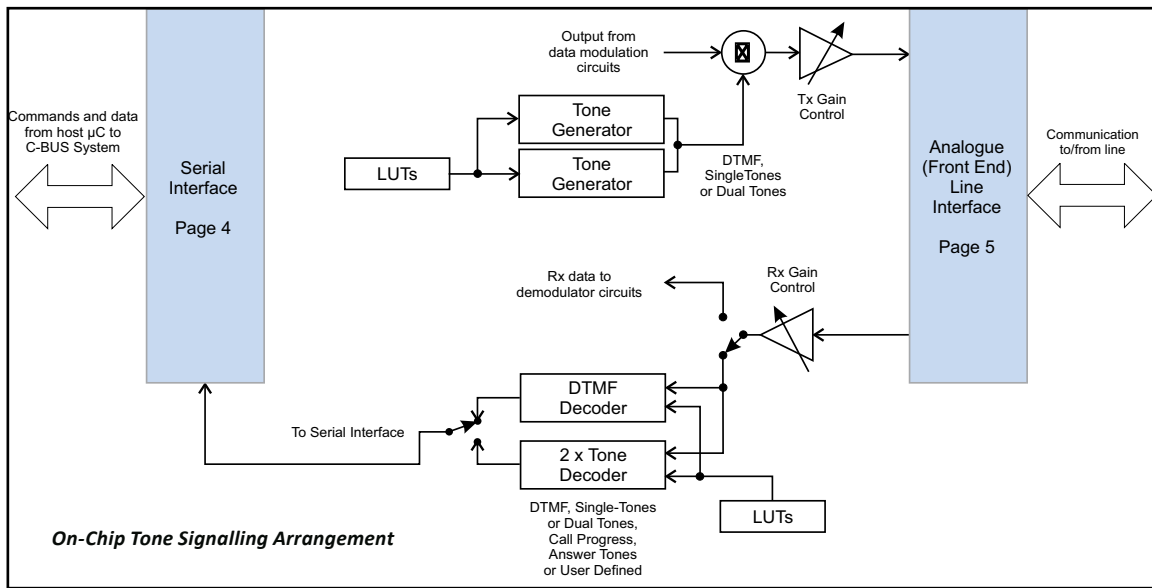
Commands and data from host µC to C-BUS System

Serial Interface

Page 4

Output from data modulation circuits

Tx Gain Control

Tone Generator

Tone Generator

LUTs

DTMF, SingleTones or Dual Tones

Analogue (Front End) Line Interface

Page 5

Communication to/from line

Rx data to demodulator circuits

Rx Gain Control

DTMF Decoder

To Serial Interface

2 x Tone Decoder

DTMF, Single-Tones or Dual Tones, Call Progress, Answer Tones or User Defined

LUTs

On-Chip Tone Signalling Arrangement